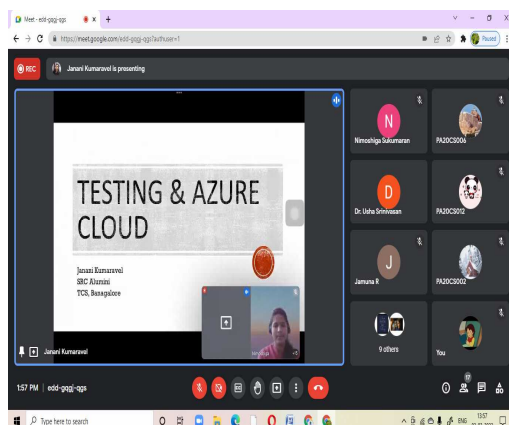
Meet - edd-gqgj-qgs ×
+
https://meet.google.com/edd-gqgj-qgs?authuser=1
Paused

REC
Janani Kumaravel is presenting

TESTING & AZURE CLOUD

Janani Kumaravel
SRC Alumni
TCS, Banagalore

Janani Kumaravel

N
Nimoshiga Sukumaran
PA20CS006
D
Dr. Usha Srinivasan
PA20CS012
J
Jamuna R
PA20CS002
9 others
You

1:57 PM | edd-gqgj-qgs

Type here to search
ENG
13:57